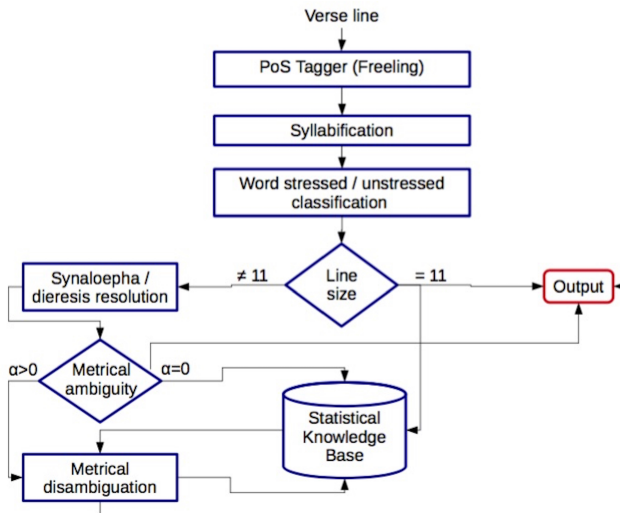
Verse line

PoS Tagger (Freeling)

Syllabification

Word stressed / unstressed classification

Line size

≠ 11

= 11

Output

Synaloepha / dieresis resolution

Metrical ambiguity

α>0

α=0

Statistical Knowledge Base

Metrical disambiguation